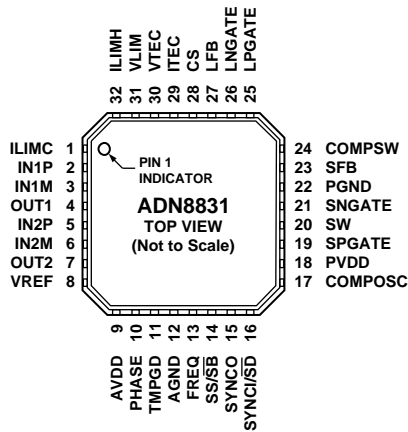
ILIMH 32
VLIM 31
VTEC 30
ITEC 29
CS 28
LFB 27
LNGATE 26
LPGATE 25

ILIMC 1
IN1P 2
IN1M 3
OUT1 4
IN2P 5
IN2M 6
OUT2 7
VREF 8

PIN 1 INDICATOR

ADN8831
TOP VIEW
(Not to Scale)

24 COMPSW
23 SFB
22 PGND
21 SNGATE
20 SW
19 SPGATE
18 PVDD
17 COMPOSC

9 AVDD
10 PHASE
11 TMPGD
12 AGND
13 FREQ
14 SS/$\overline{SB}$
15 SYNCO
16 SYNCI/$\overline{SD}$